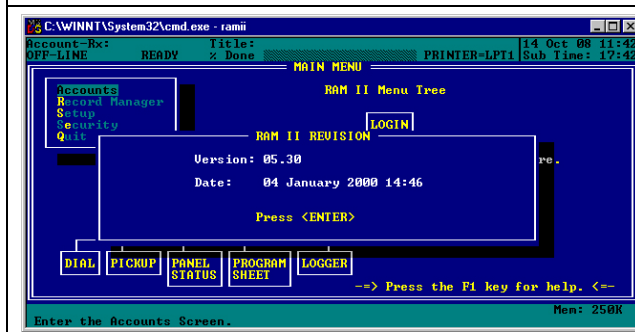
C:\WINNT\System32\cmd.exe - ramii

Account-Rx: OFF-LINE READY

Title: % Done

PRINTER=LPT1

14 Oct 08 11:42 Sub Time: 17:42

MAIN MENU

Accounts
Record Manager
Setup
Security
Quit

RAM II Menu Tree

LOGIN

RAM II REVISION

Version: 05.30

Date: 04 January 2000 14:46

Press <ENTER>

re.

DIAL PICKUP PANEL STATUS PROGRAM SHEET LOGGER

-=> Press the F1 key for help. <=-

Mem: 250K

Enter the Accounts Screen.